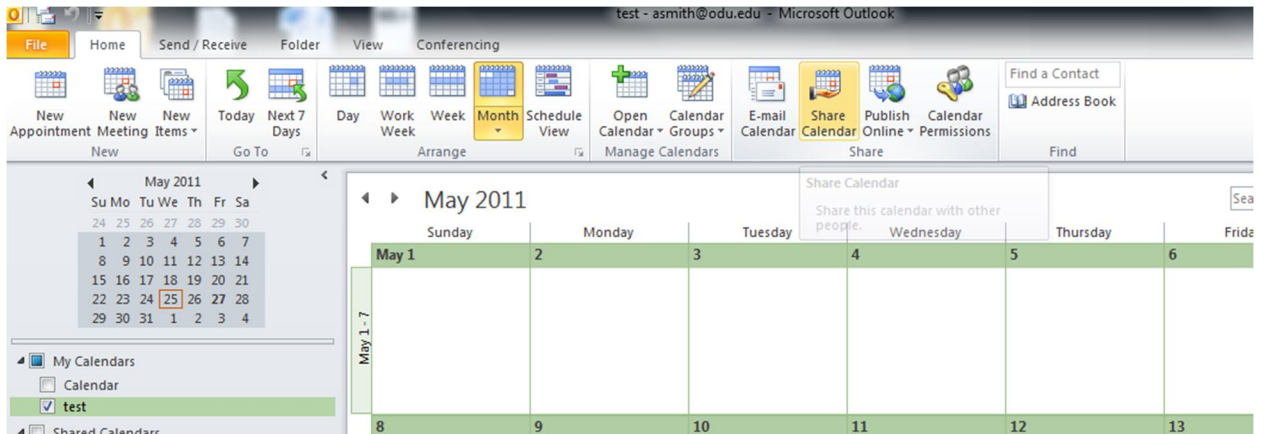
test - asmith@odu.edu - Microsoft Outlook

File | Home | Send / Receive | Folder | View | Conferencing

New Appointment | New Meeting | New Items ▾
New

Today | Next 7 Days
Go To

Day | Work Week | Week | Month ▾ | Schedule View
Arrange

Open Calendar ▾ | Calendar Groups ▾
Manage Calendars

E-mail Calendar | Share Calendar | Publish Online ▾ | Calendar Permissions
Share

Find a Contact
Address Book
Find

Share Calendar
Share this calendar with other people.

May 2011

| Su | Mo | Tu | We | Th | Fr | Sa |
|---|---|---|---|---|---|---|
| 24 | 25 | 26 | 27 | 28 | 29 | 30 |
| 1 | 2 | 3 | 4 | 5 | 6 | 7 |
| 8 | 9 | 10 | 11 | 12 | 13 | 14 |
| 15 | 16 | 17 | 18 | 19 | 20 | 21 |
| 22 | 23 | 24 | 25 | 26 | 27 | 28 |
| 29 | 30 | 31 | 1 | 2 | 3 | 4 |

My Calendars
Calendar
test
Shared Calendars

May 2011
Sea

| Sunday | Monday | Tuesday | Wednesday | Thursday | Frida |
|---|---|---|---|---|---|
| May 1 | 2 | 3 | 4 | 5 | 6 |
| 8 | 9 | 10 | 11 | 12 | 13 |

May 1 - 7